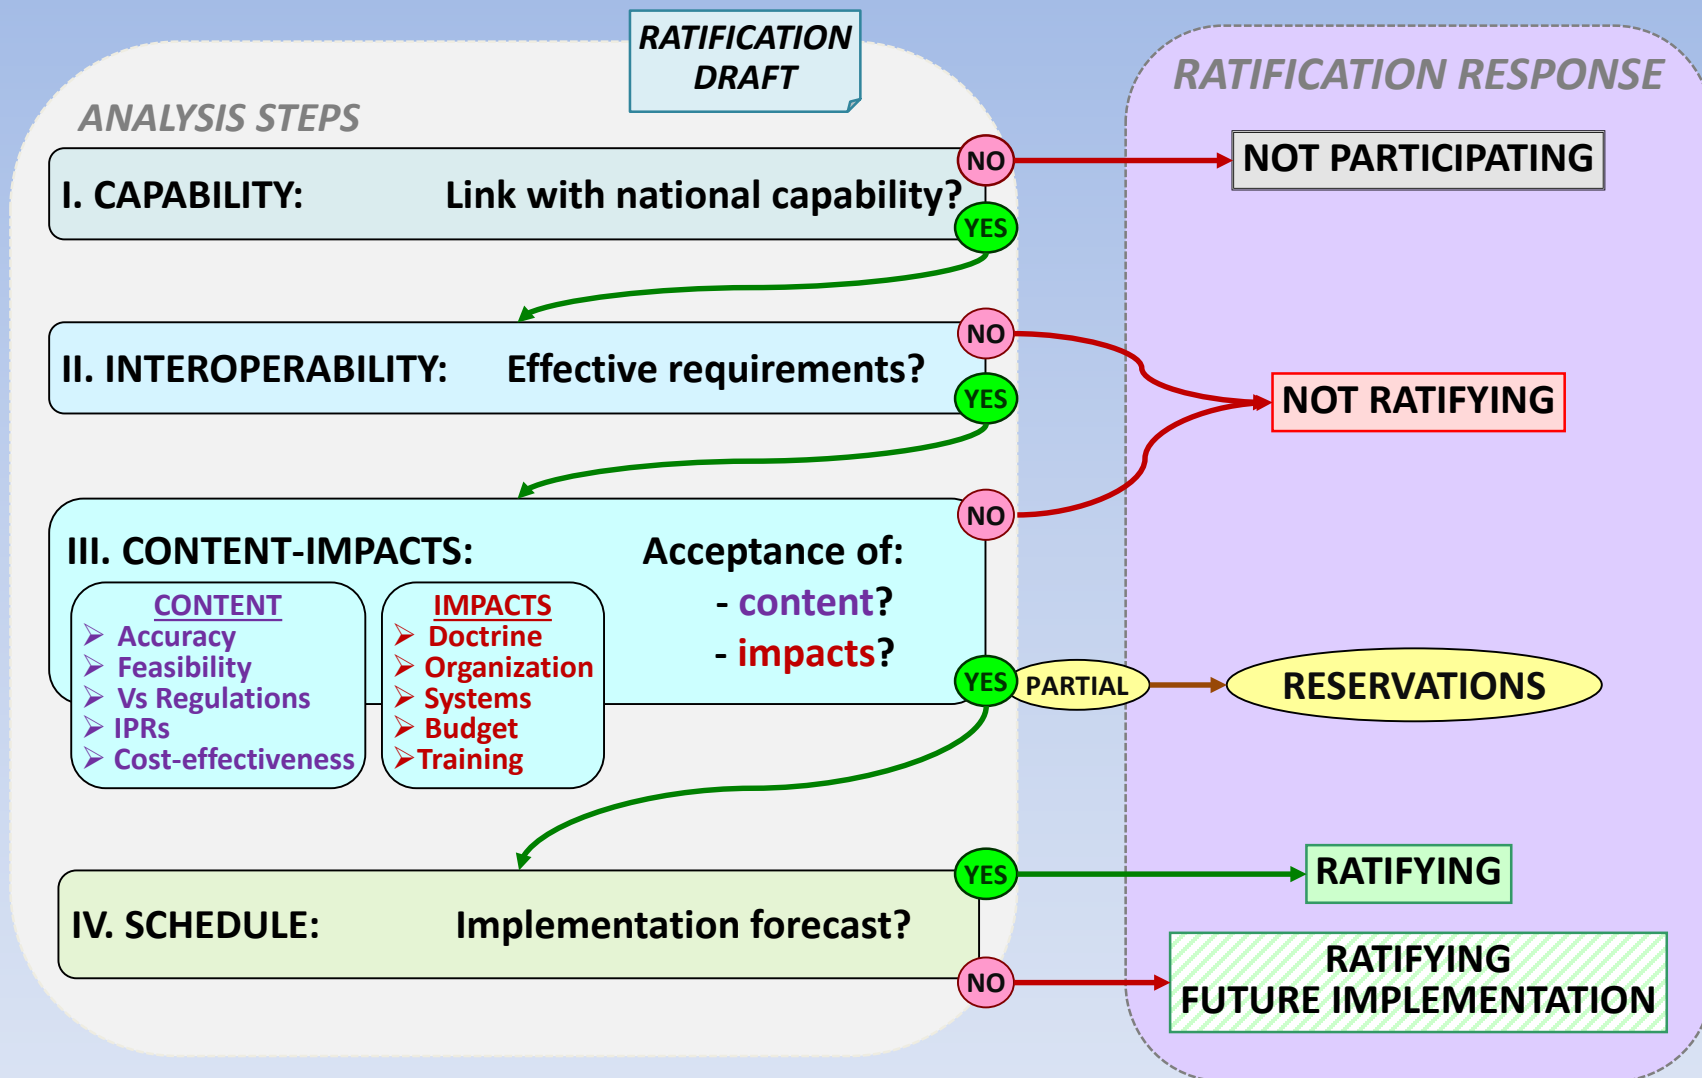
RATIFICATION DRAFT

ANALYSIS STEPS

RATIFICATION RESPONSE

I. CAPABILITY: Link with national capability?

NO

NOT PARTICIPATING

YES

II. INTEROPERABILITY: Effective requirements?

NO

NOT RATIFYING

YES

III. CONTENT-IMPACTS: Acceptance of:

NO

CONTENT
➢ Accuracy
➢ Feasibility
➢ Vs Regulations
➢ IPRs
➢ Cost-effectiveness

IMPACTS
➢ Doctrine
➢ Organization
➢ Systems
➢ Budget
➢ Training

- content?
- impacts?

YES

PARTIAL

RESERVATIONS

YES

RATIFYING

IV. SCHEDULE: Implementation forecast?

NO

RATIFYING FUTURE IMPLEMENTATION